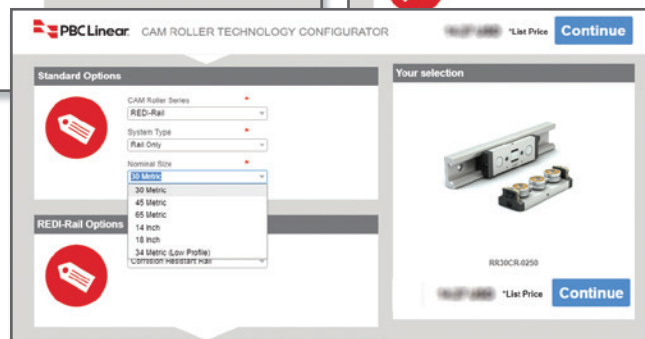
PBCLinear CAM ROLLER TECHNOLOGY CONFIGURATOR

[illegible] *List Price Continue

Standard Options

CAM Roller Series *
REDI-Rail

System Type *
Rail Only

Nominal Size *
30 Metric
30 Metric
45 Metric
65 Metric
14 Inch
18 Inch
34 Metric (Low Profile)

REDI-Rail Options

Corrosion Resistant Rail

Your selection

RR30CR-0250

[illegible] *List Price Continue